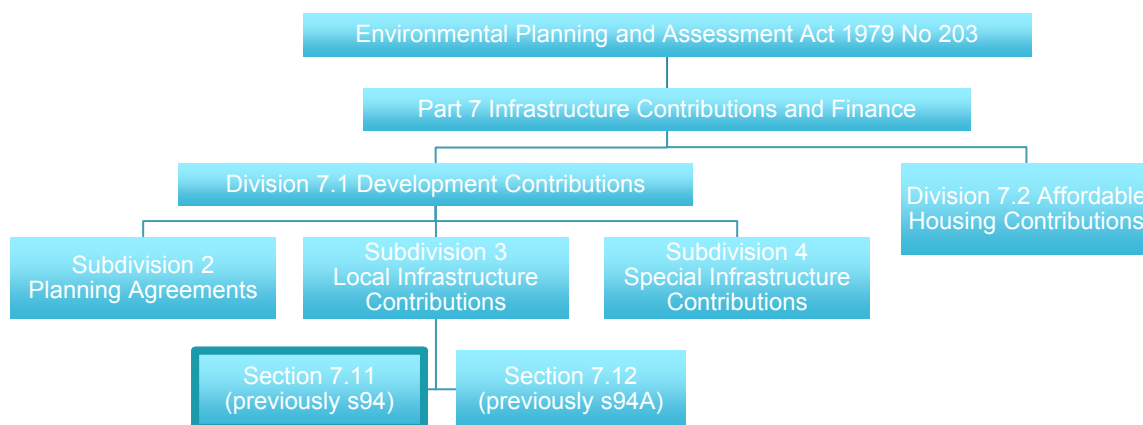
Environmental Planning and Assessment Act 1979 No 203

Part 7 Infrastructure Contributions and Finance

Division 7.1 Development Contributions

Division 7.2 Affordable Housing Contributions

Subdivision 2 Planning Agreements

Subdivision 3 Local Infrastructure Contributions

Subdivision 4 Special Infrastructure Contributions

Section 7.11 (previously s94)

Section 7.12 (previously s94A)